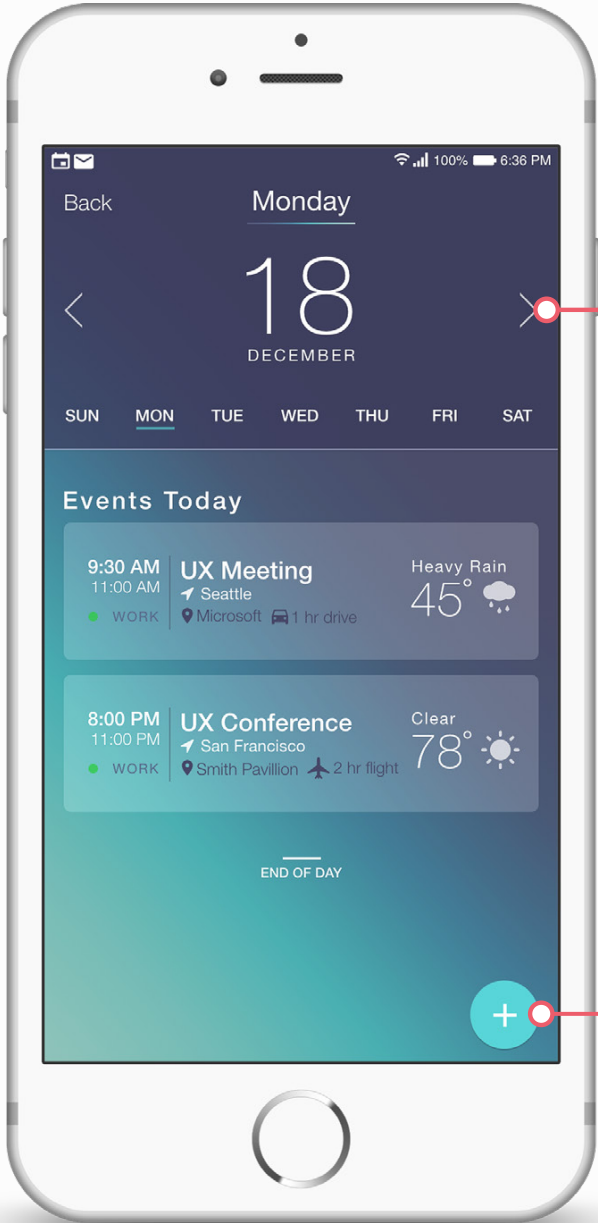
100% 6:36 PM

Back

Monday

18

DECEMBER

SUN MON TUE WED THU FRI SAT

Events Today

9:30 AM
11:00 AM
WORK

UX Meeting
Seattle
Microsoft 1 hr drive

Heavy Rain
45°

8:00 PM
11:00 PM
WORK

UX Conference
San Francisco
Smith Pavillion 2 hr flight

Clear
78°

END OF DAY

+